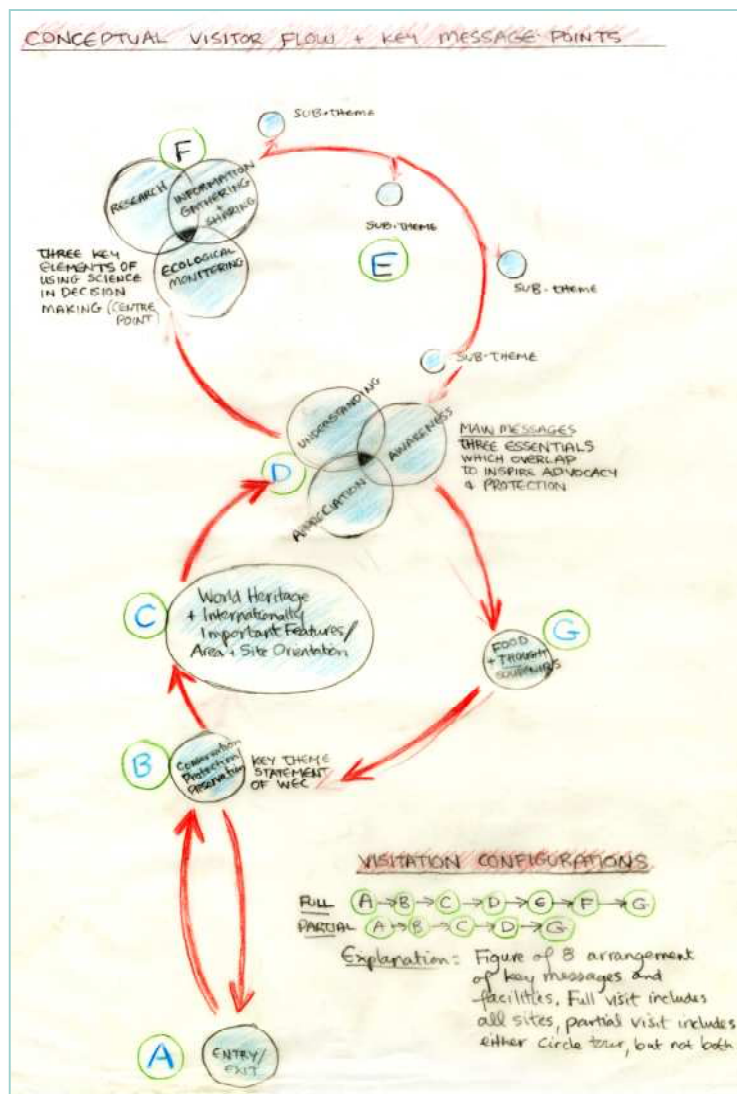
CONCEPTUAL VISITOR FLOW + KEY MESSAGE POINTS

SUB-THEME

F

RESEARCH

INFORMATION GATHERING + SHARING

ECOLOGICAL MONITORING

THREE KEY ELEMENTS OF USING SCIENCE IN DECISION MAKING (CENTRE POINT)

SUB-THEME

E

SUB-THEME

SUB-THEME

UNDERSTANDING

AWARENESS

APPRECIATION

D

MAIN MESSAGES
THREE ESSENTIALS WHICH OVERLAP TO INSPIRE ADVOCACY & PROTECTION

C

World Heritage + Internationally Important Features / Area + Site Orientation

G

FOOD + THOUGHT SOUVENIRS

B

Conservation Protection Preservation

KEY THEME STATEMENT OF WEC

VISITATION CONFIGURATIONS

FULL A → B → C → D → E → F → G
PARTIAL A → B → C → D → G

Explanation: Figure of 8 arrangement of key messages and facilities. Full visit includes all sites, partial visit includes either circle tour, but not both

A

ENTRY/ EXIT